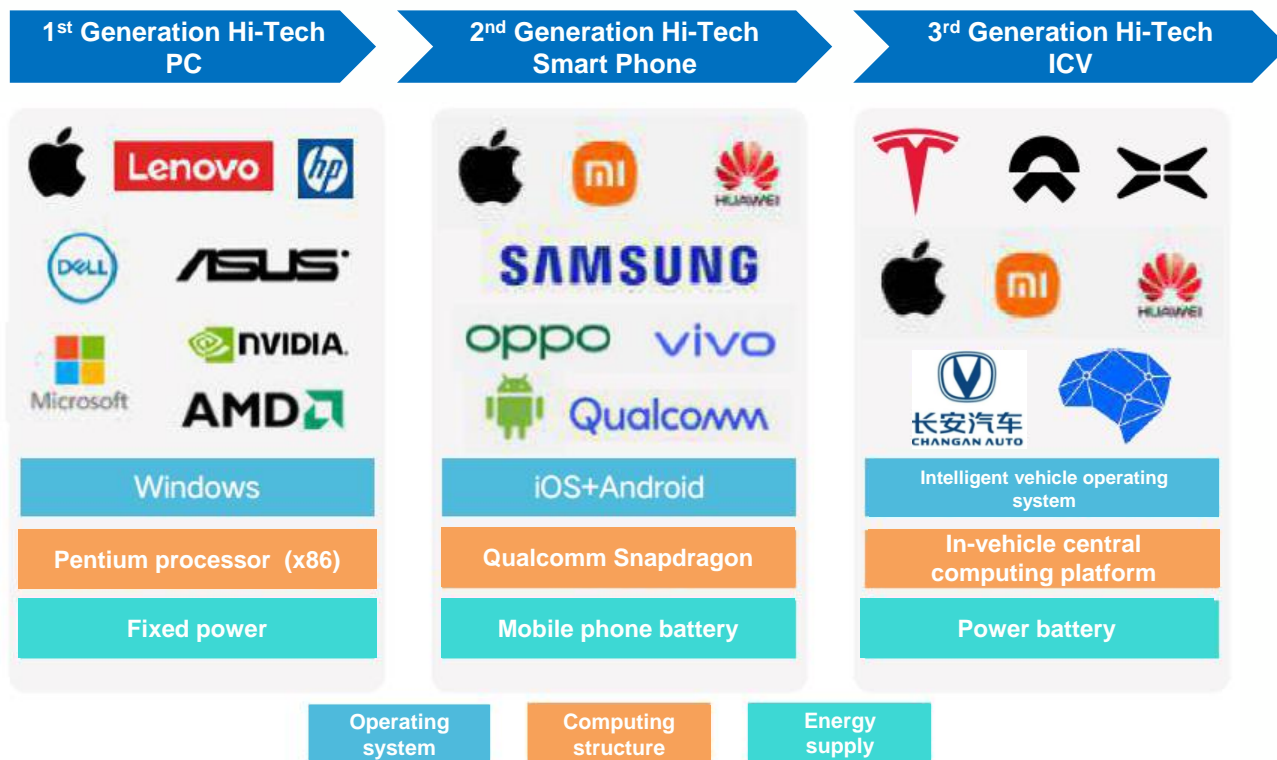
1$^{st}$ Generation Hi-Tech PC

2$^{nd}$ Generation Hi-Tech Smart Phone

3$^{rd}$ Generation Hi-Tech ICV

Lenovo
hp
DELL
ASUS
Microsoft
NVIDIA.
AMD
Windows
Pentium processor (x86)
Fixed power

mi
HUAWEI
SAMSUNG
oppo
vivo
Qualcomm
iOS+Android
Qualcomm Snapdragon
Mobile phone battery

mi
HUAWEI
长安汽车
CHANGAN AUTO
Intelligent vehicle operating system
In-vehicle central computing platform
Power battery

Operating system

Computing structure

Energy supply